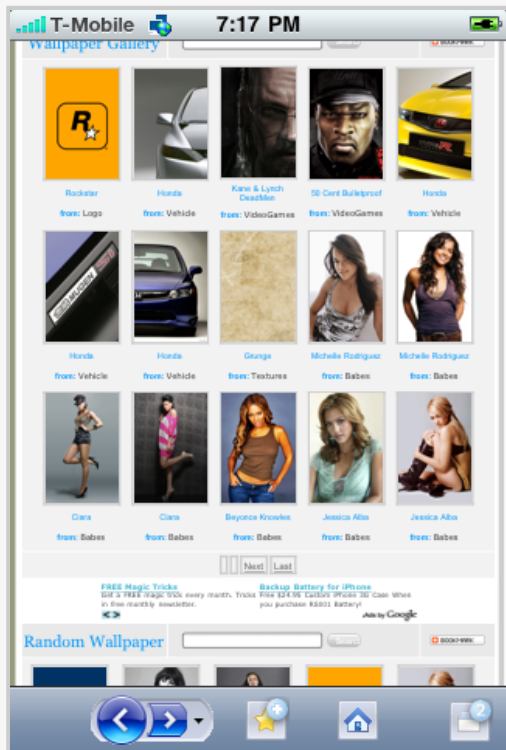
T-Mobile 7:17 PM

Wallpaper Gallery

BOOKMARK

R

Rockstar
from: Logo

Honda
from: Vehicle

Kane & Lynch DeadMen
from: VideoGames

50 Cent Bulletproof
from: VideoGames

Honda
from: Vehicle

Honda
from: Vehicle

Honda
from: Vehicle

Grunge
from: Textures

Michelle Rodriguez
from: Babes

Michelle Rodriguez
from: Babes

Ciara
from: Babes

Ciara
from: Babes

Beyonce Knowles
from: Babes

Jessica Alba
from: Babes

Jessica Alba
from: Babes

Next Last

FREE Magic Tricks
Get a FREE magic trick every month. Tricks in free monthly newsletter.

Backup Battery for iPhone
Free $24.95 Custom iPhone 3G Case When you purchase RS601 Battery!

Ads by Google

Random Wallpaper

BOOKMARK

2